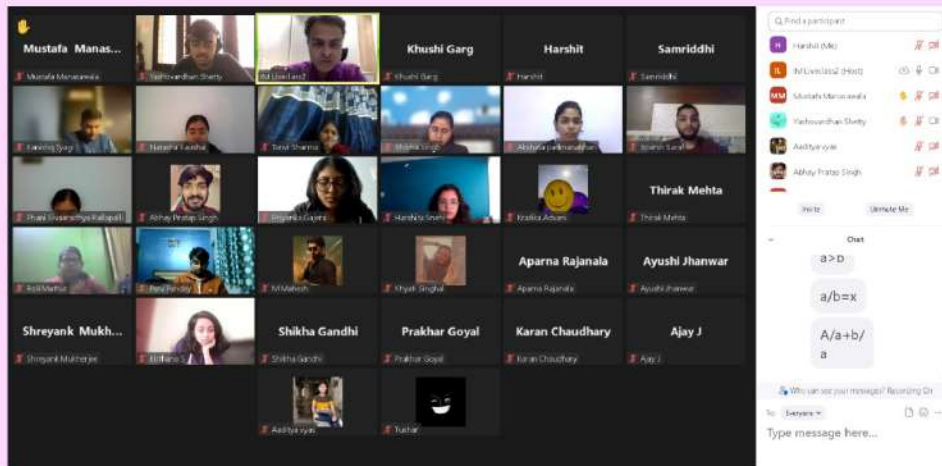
Mustafa Manas...
Mustafa Manasawala
Yashovardhan Shetty
IM Live class2
Khushi Garg
Khushi Garg
Harshit
Harshit
Samriddhi
Samriddhi
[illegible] Tyagi
Natasha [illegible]
Tanvi Sharma
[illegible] Singh
Akshata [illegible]
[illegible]
Phani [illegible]
Abhay Pratap Singh
Priyanka Gajera
Harshita Sinha
Kratika Advani
Thirak Mehta
Thirak Mehta
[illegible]
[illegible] Pandey
M Mahesh
Khyati Singhal
Aparna Rajanala
Aparna Rajanala
Ayushi Jhanwar
Ayushi Jhanwar
Shreyank Mukh...
Shreyank Mukherjee
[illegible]
Shikha Gandhi
Shikha Gandhi
Prakhar Goyal
Prakhar Goyal
Karan Chaudhary
Karan Chaudhary
Ajay J
Ajay J
Aaditya vyas
Tushar

Find a participant
Harshit (Me)
IM Live class2 (Host)
Mustafa Manasawala
Yashovardhan Shetty
Aaditya vyas
Abhay Pratap Singh
Invite
Unmute Me
Chat
a>b
a/b=x
A/a+b/a
Who can see your messages? Recording On
To: Everyone
Type message here...